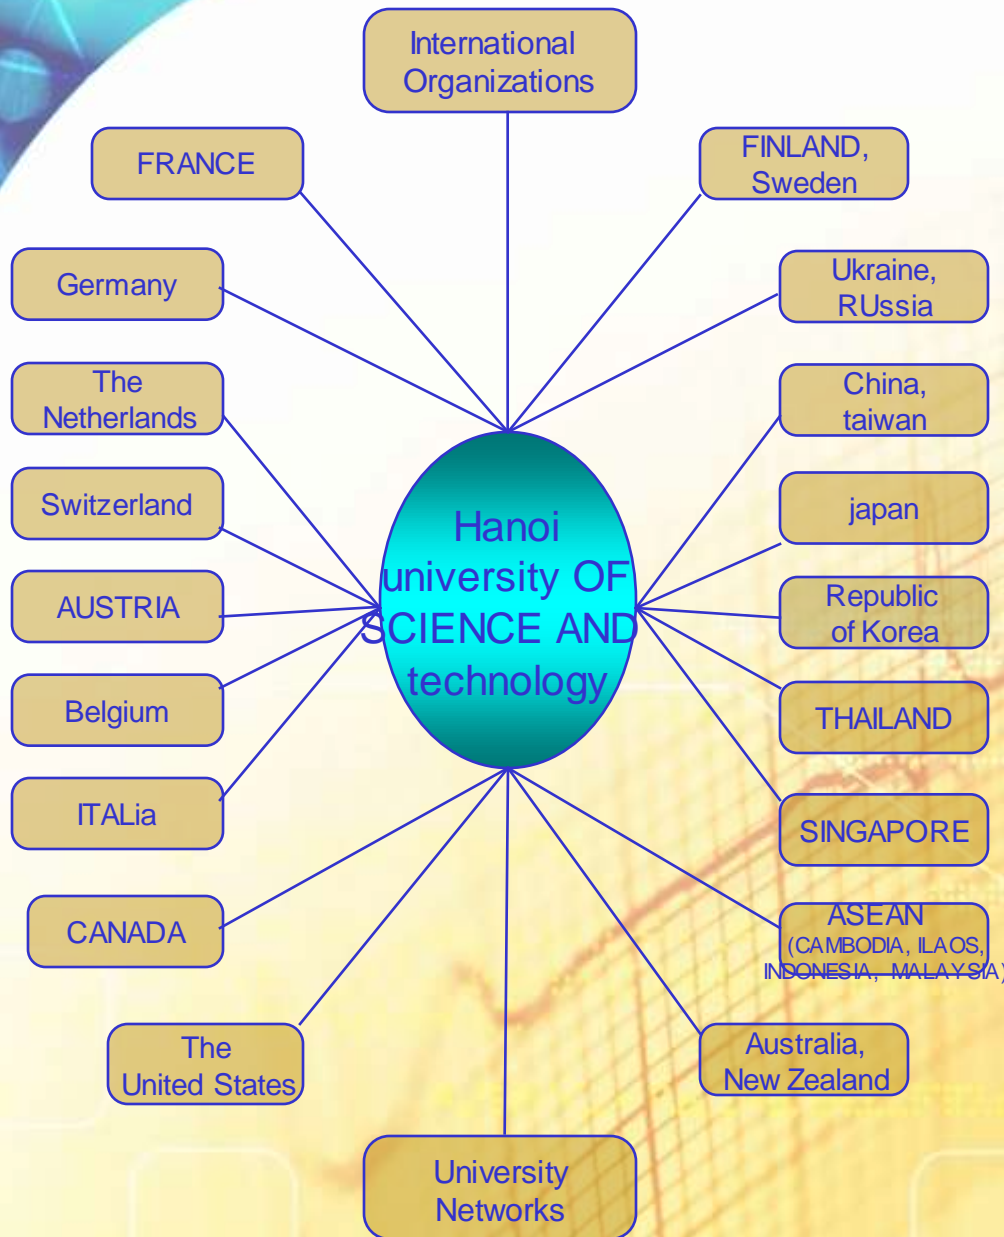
International Organizations

FRANCE

FINLAND, Sweden

Germany

Ukraine, RUssia

The Netherlands

China, taiwan

Switzerland

japan

Hanoi university OF SCIENCE AND technology

AUSTRIA

Republic of Korea

Belgium

THAILAND

ITALia

SINGAPORE

CANADA

ASEAN (CAMBODIA, ILAOS, INDONESIA, MALAYSIA)

The United States

Australia, New Zealand

University Networks